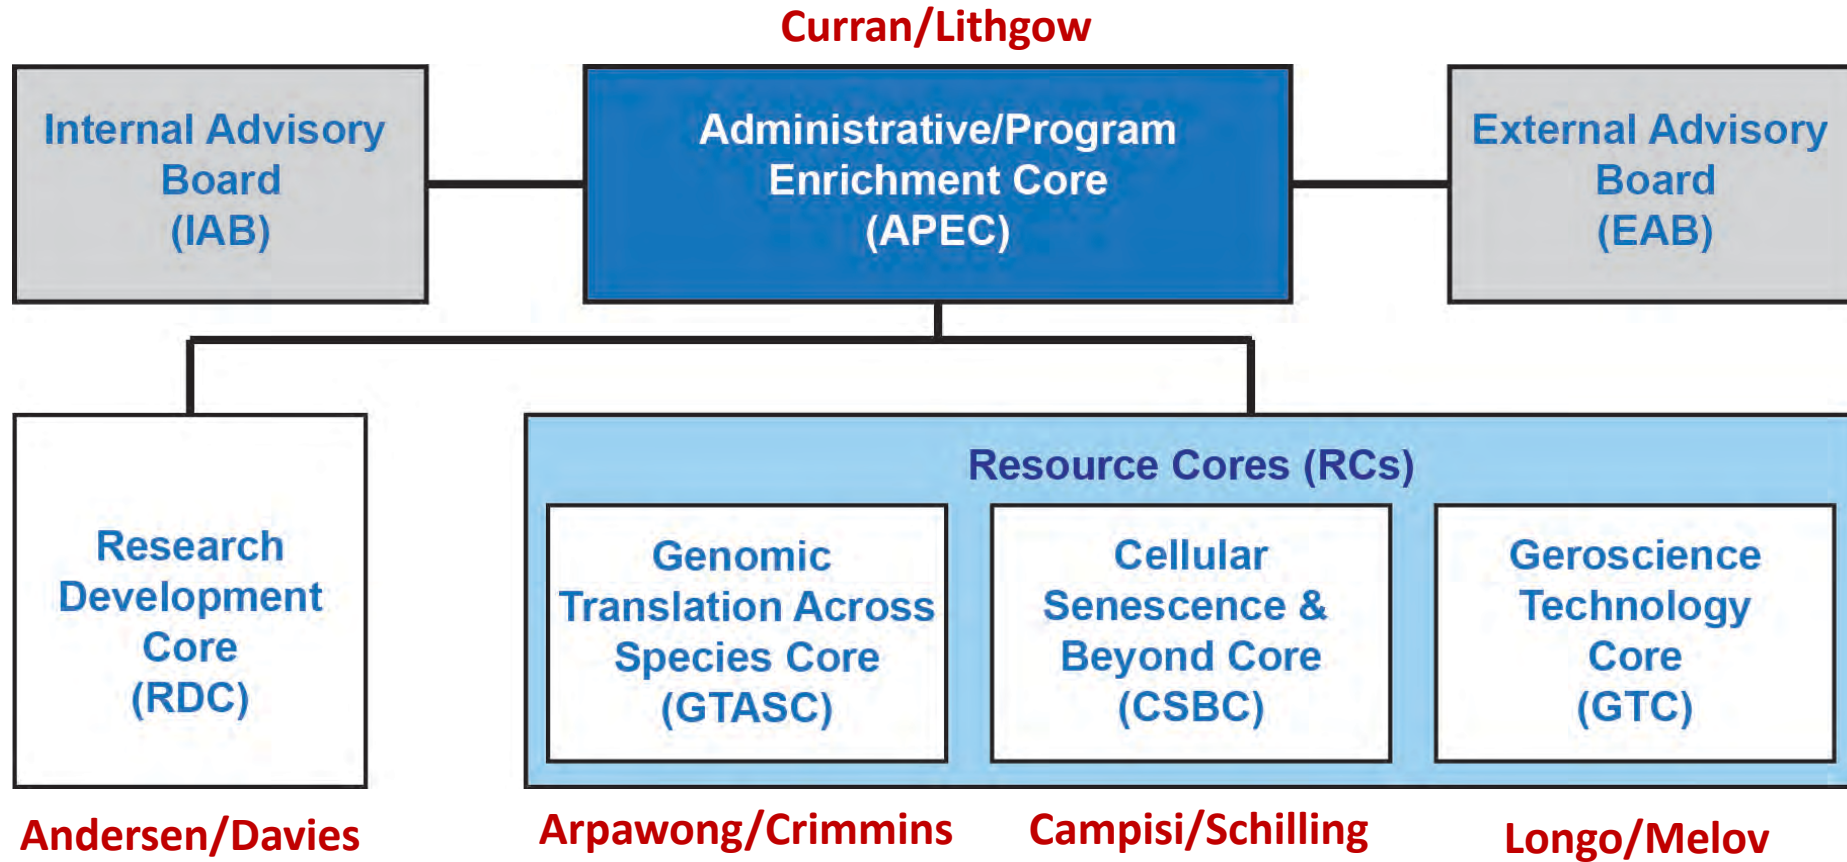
Curran/Lithgow

Internal Advisory Board (IAB)

Administrative/Program Enrichment Core (APEC)

External Advisory Board (EAB)

Research Development Core (RDC)

Resource Cores (RCs)

Genomic Translation Across Species Core (GTASC)

Cellular Senescence & Beyond Core (CSBC)

Geroscience Technology Core (GTC)

Andersen/Davies

Arpawong/Crimmins

Campisi/Schilling

Longo/Melov